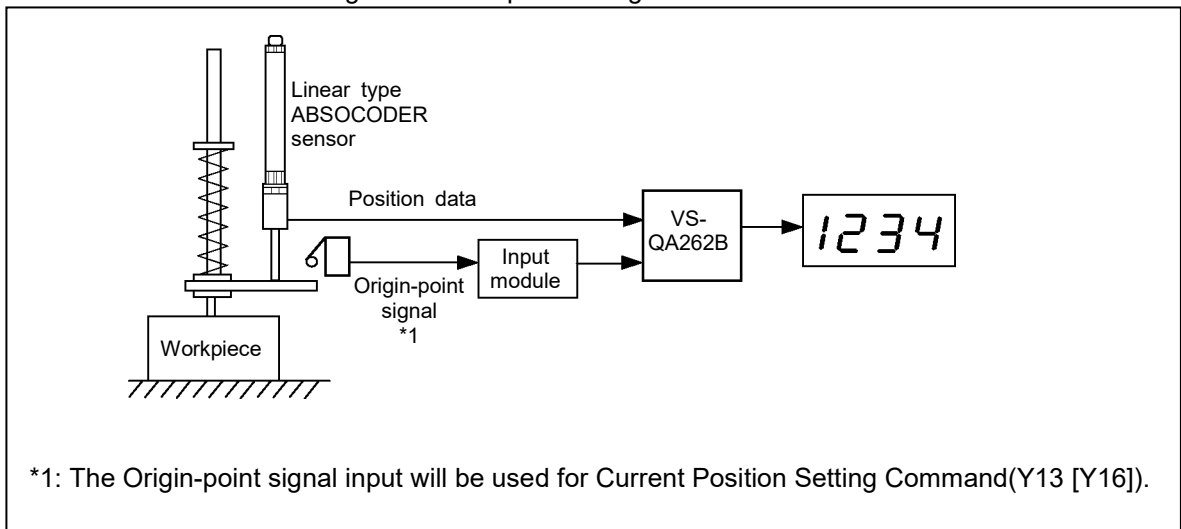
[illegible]

Linear type ABSOCODER sensor

Position data

VS-QA262B

1234

Input module

Origin-point signal *1

Workpiece

*1: The Origin-point signal input will be used for Current Position Setting Command(Y13 [Y16]).